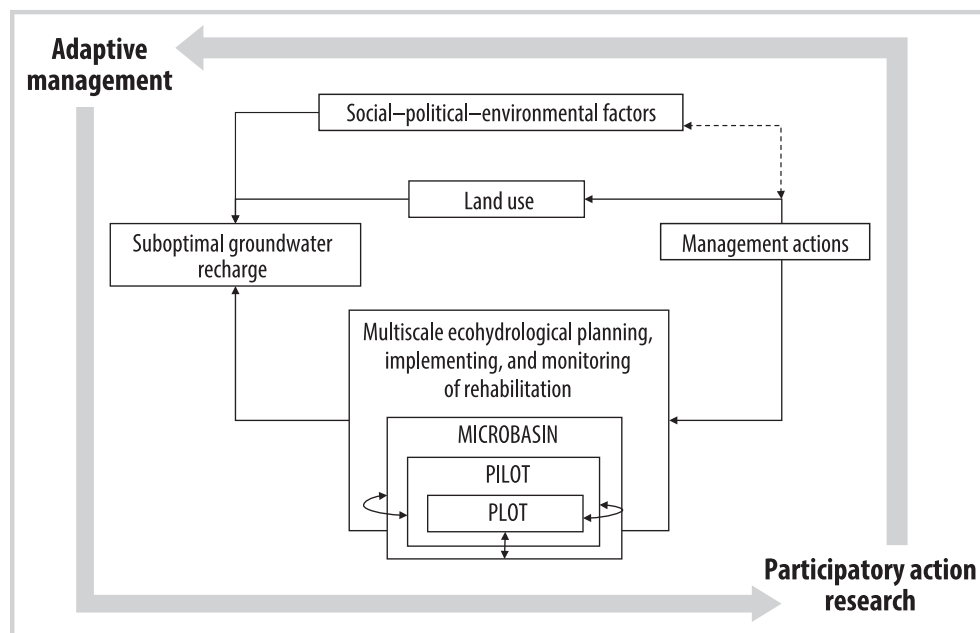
Adaptive management

Social–political–environmental factors

Land use

Suboptimal groundwater recharge

Management actions

Multiscale ecohydrological planning, implementing, and monitoring of rehabilitation

MICROBASIN

PILOT

PLOT

Participatory action research